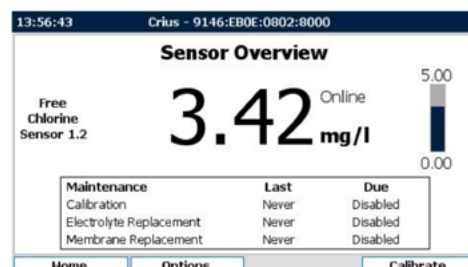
13:56:43 Crius - 9146:EB0E:0802:8000

Sensor Overview

Free Chlorine Sensor 1.2

3.42 Online mg/l

5.00

0.00

| Maintenance | Last | Due |
|---|---|---|
| Calibration | Never | Disabled |
| Electrolyte Replacement | Never | Disabled |
| Membrane Replacement | Never | Disabled |

Home Options Calibrate